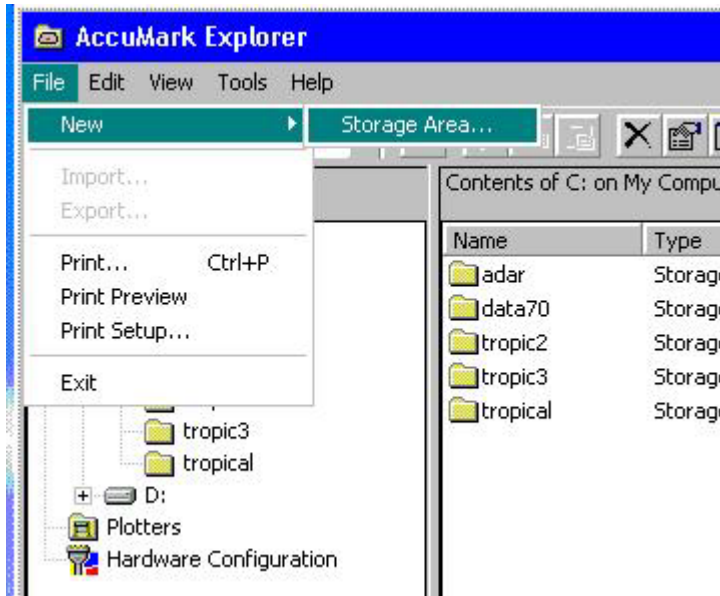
AccuMark Explorer

File Edit View Tools Help

New

Storage Area...

Import...
Export...

Print... Ctrl+P
Print Preview
Print Setup...

Exit

tropic3
tropical
D:
Plotters
Hardware Configuration

Contents of C: on My Compu

| Name | Type |
|---|---|
| adar | Storag |
| data70 | Storag |
| tropic2 | Storag |
| tropic3 | Storag |
| tropical | Storag |